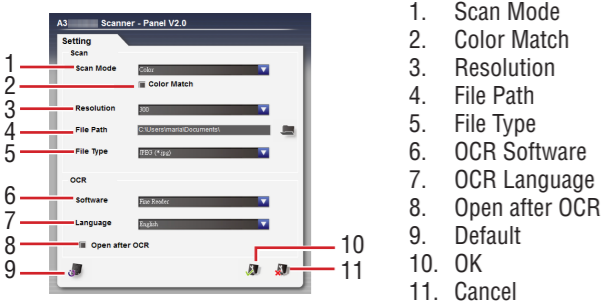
A3 Scanner - Panel V2.0

Setting

Scan

1 Scan Mode Color

2 Color Match

3 Resolution 300

4 File Path C:\Users\maria\Documents\

5 File Type JPEG (*.jpg)

OCR

6 Software Fine Reader

7 Language English

8 Open after OCR

9

10

11

1. Scan Mode
2. Color Match
3. Resolution
4. File Path
5. File Type
6. OCR Software
7. OCR Language
8. Open after OCR
9. Default
10. OK
11. Cancel